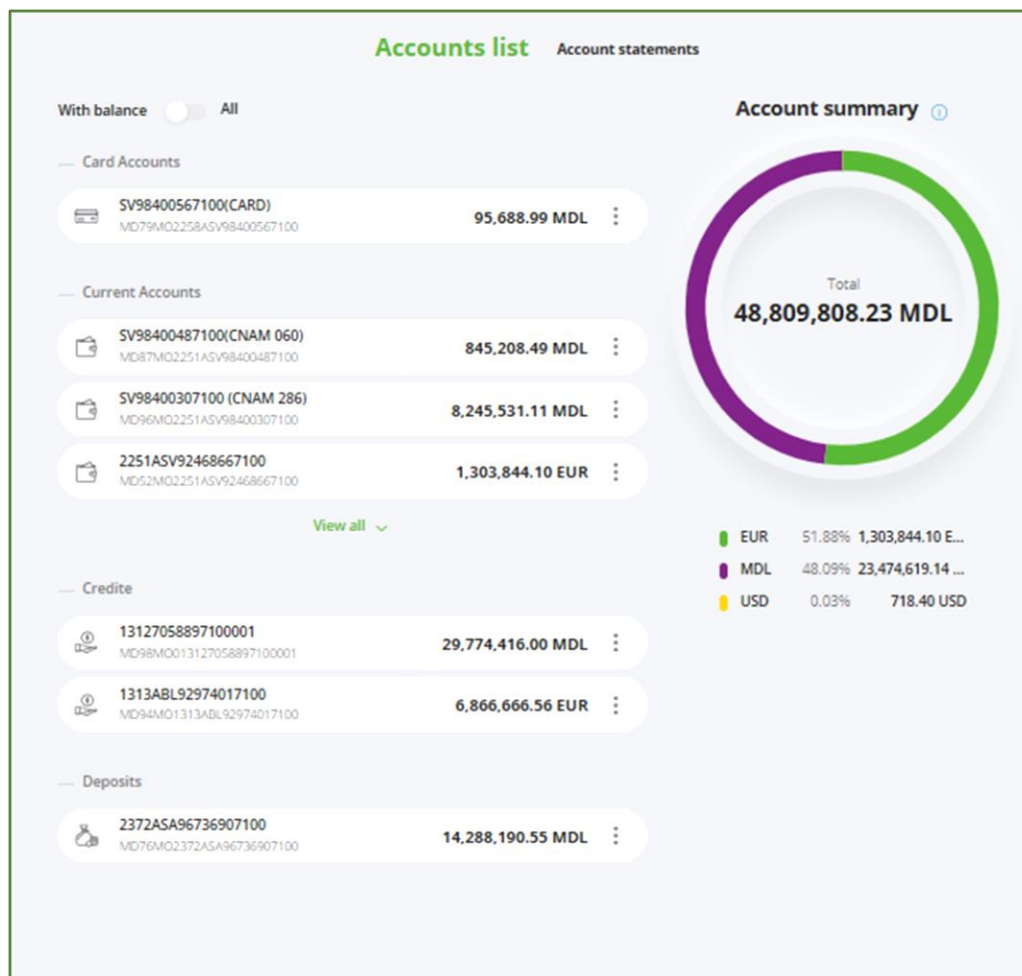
Accounts list Account statements

With balance All

Card Accounts

SV98400567100(CARD)
MD79MO2258ASV98400567100
95,688.99 MDL

Current Accounts

SV98400487100(CNAM 060)
MD87MO2251ASV98400487100
845,208.49 MDL

SV98400307100 (CNAM 286)
MD96MO2251ASV98400307100
8,245,531.11 MDL

2251ASV92468667100
MD52MO2251ASV92468667100
1,303,844.10 EUR

View all

Credite

13127058897100001
MD98MO013127058897100001
29,774,416.00 MDL

1313ABL92974017100
MD94MO1313ABL92974017100
6,866,666.56 EUR

Deposits

2372ASA96736907100
MD76MO2372ASA96736907100
14,288,190.55 MDL

Account summary

Total
48,809,808.23 MDL

EUR 51.88% 1,303,844.10 E...
MDL 48.09% 23,474,619.14 ...
USD 0.03% 718.40 USD